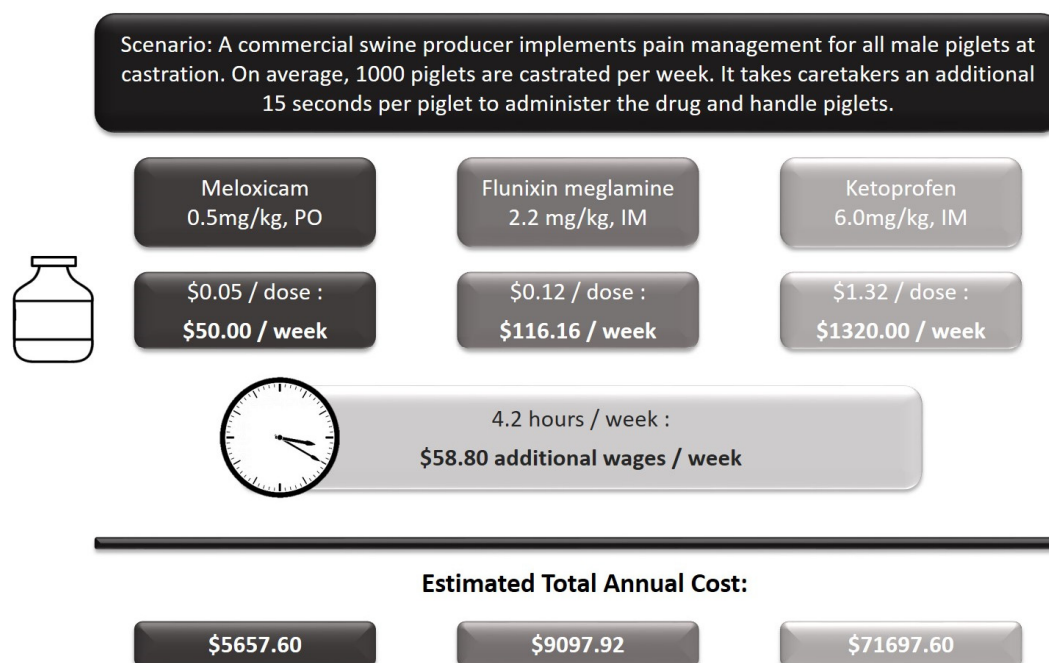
Scenario: A commercial swine producer implements pain management for all male piglets at castration. On average, 1000 piglets are castrated per week. It takes caretakers an additional 15 seconds per piglet to administer the drug and handle piglets.

Meloxicam
0.5mg/kg, PO

Flunixin meglamine
2.2 mg/kg, IM

Ketoprofen
6.0mg/kg, IM

\$0.05 / dose :
**\$50.00 / week**

\$0.12 / dose :
**\$116.16 / week**

\$1.32 / dose :
**\$1320.00 / week**

4.2 hours / week :
**\$58.80 additional wages / week**

**Estimated Total Annual Cost:**

**\$5657.60**

**\$9097.92**

**\$71697.60**